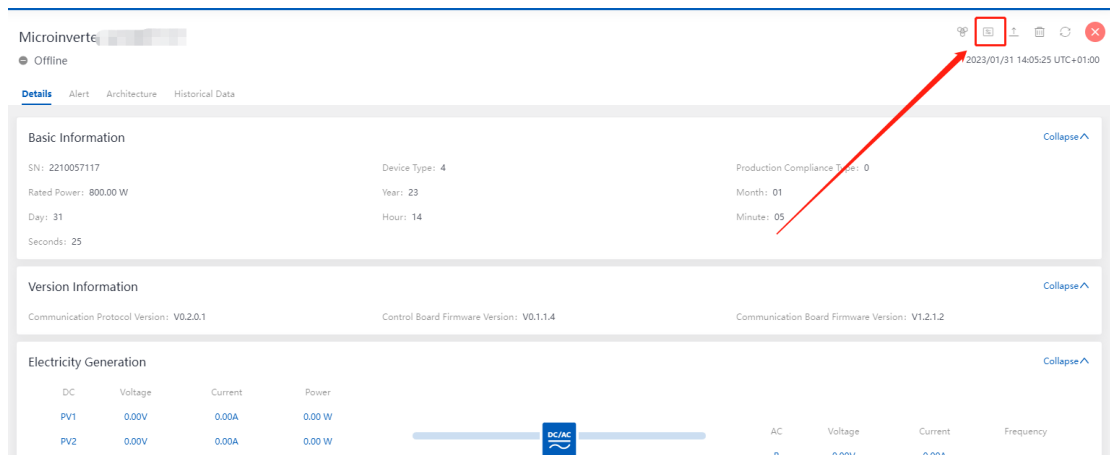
Microinverte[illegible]

Offline

2023/01/31 14:05:25 UTC+01:00

Details Alert Architecture Historical Data

Basic Information

Collapse

SN: 2210057117

Device Type: 4

Production Compliance Type: 0

Rated Power: 800.00 W

Year: 23

Month: 01

Day: 31

Hour: 14

Minute: 05

Seconds: 25

Version Information

Collapse

Communication Protocol Version: V0.2.0.1

Control Board Firmware Version: V0.1.1.4

Communication Board Firmware Version: V1.2.1.2

Electricity Generation

Collapse

| DC | Voltage | Current | Power |
|---|---|---|---|
| PV1 | 0.00V | 0.00A | 0.00 W |
| PV2 | 0.00V | 0.00A | 0.00 W |

DC/AC

| AC | Voltage | Current | Frequency |
|---|---|---|---|